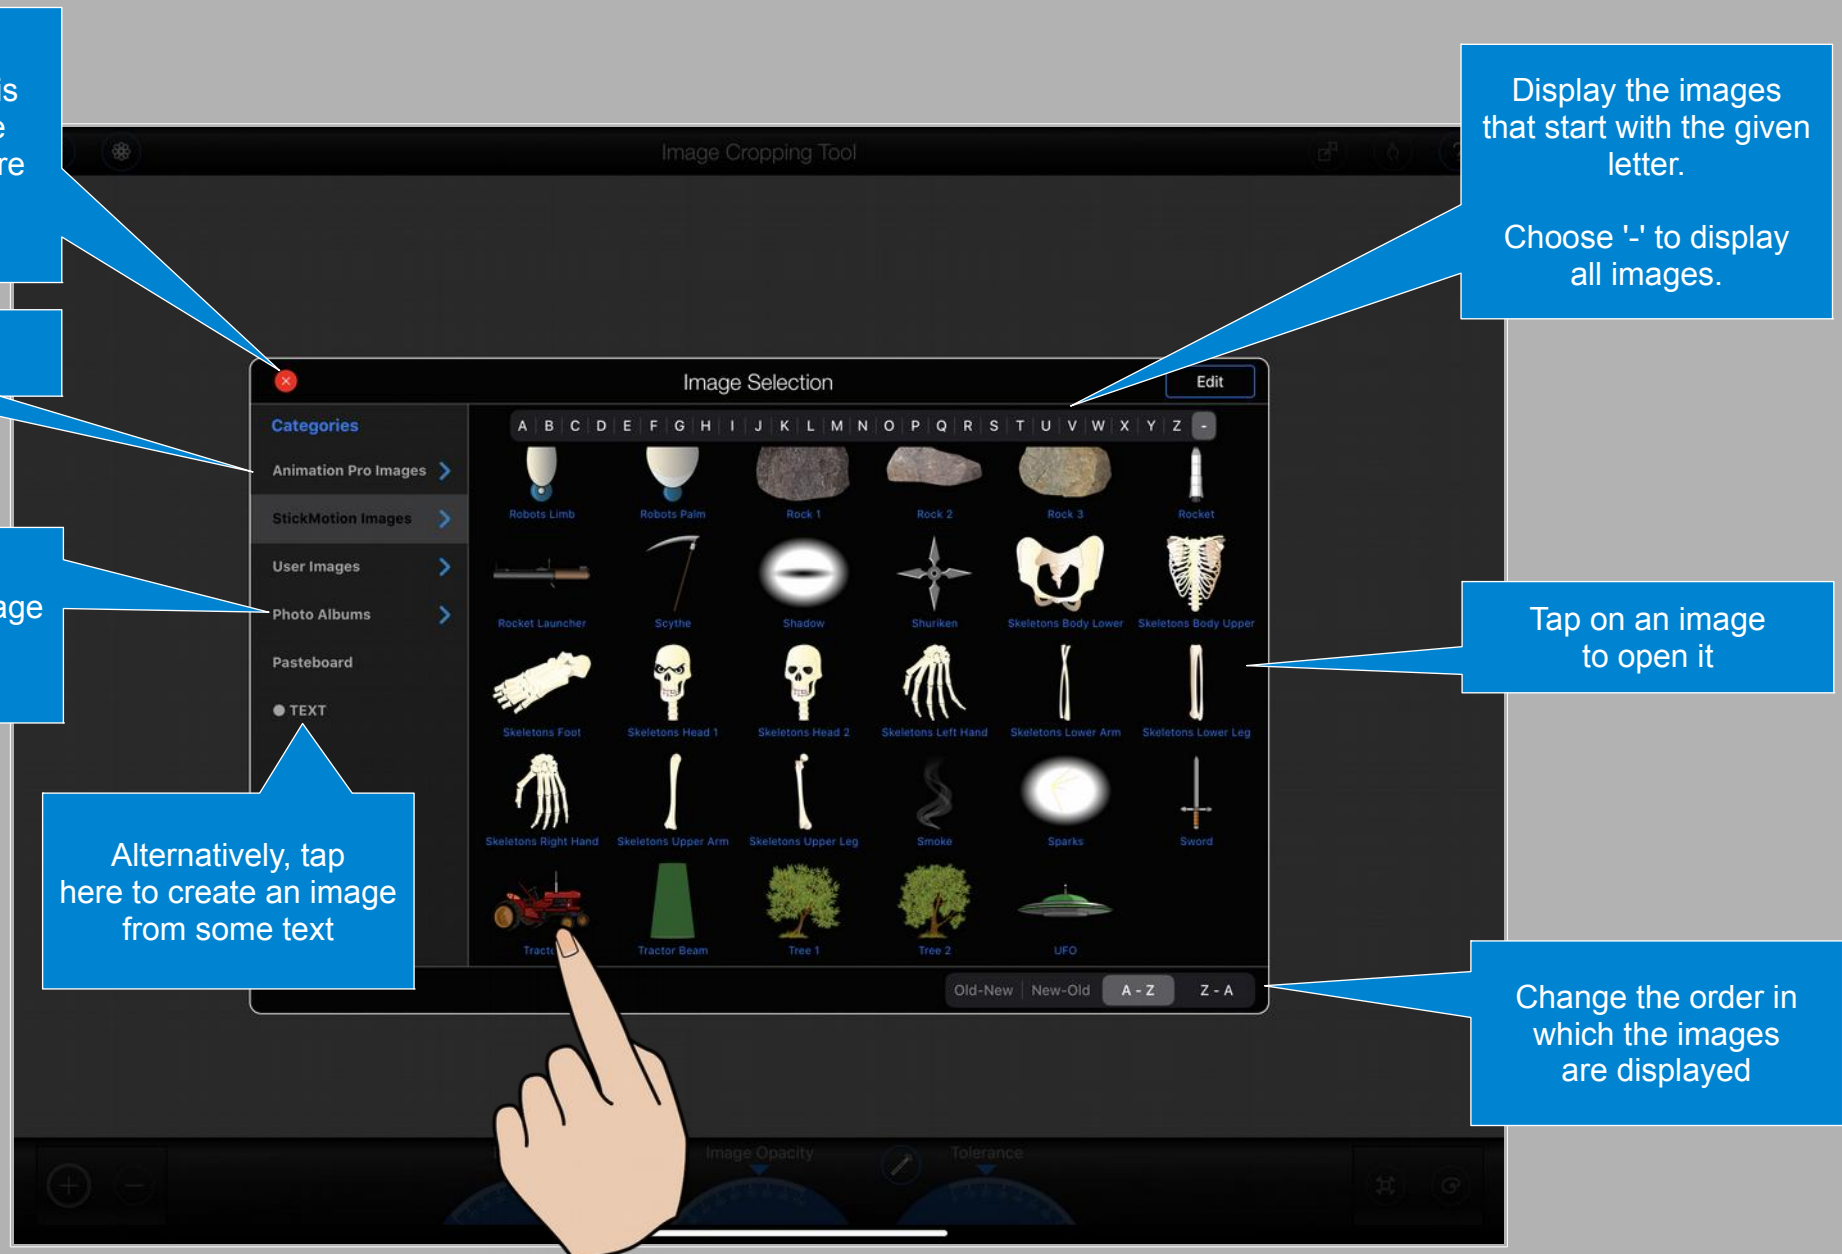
is
e
re

age

Image Cropping Tool

Display the images that start with the given letter.

Choose '-' to display all images.

Image Selection

Edit

Categories

Animation Pro Images

StickMotion Images

User Images

Photo Albums

Pasteboard

TEXT

A B C D E F G H I J K L M N O P Q R S T U V W X Y Z -

Robots Limb
Robots Palm
Rock 1
Rock 2
Rock 3
Rocket
Rocket Launcher
Scythe
Shadow
Shuriken
Skeletons Body Lower
Skeletons Body Upper
Skeletons Foot
Skeletons Head 1
Skeletons Head 2
Skeletons Left Hand
Skeletons Lower Arm
Skeletons Lower Leg
Skeletons Right Hand
Skeletons Upper Arm
Skeletons Upper Leg
Smoke
Sparks
Sword
Tract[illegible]
Tractor Beam
Tree 1
Tree 2
UFO

Tap on an image to open it

Alternatively, tap here to create an image from some text

Old-New
New-Old
A - Z
Z - A

Change the order in which the images are displayed

Image Opacity
Tolerance